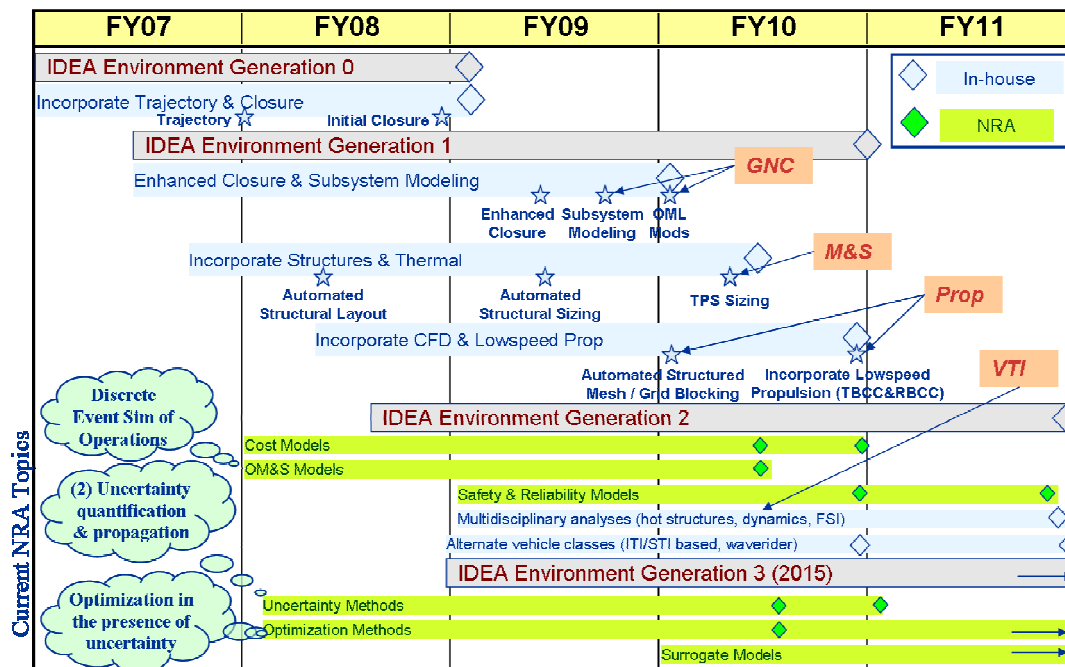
FY07 FY08 FY09 FY10 FY11

In-house

NRA

IDEA Environment Generation 0

Incorporate Trajectory & Closure

Trajectory

Initial Closure

IDEA Environment Generation 1

Enhanced Closure & Subsystem Modeling

GNC

Enhanced Closure

Subsystem Modeling

OML Mods

Incorporate Structures & Thermal

M&S

Automated Structural Layout

Automated Structural Sizing

TPS Sizing

Prop

Incorporate CFD & Lowspeed Prop

Automated Structured Mesh / Grid Blocking

Incorporate Lowspeed Propulsion (TBCC&RBCC)

VTI

Current NRA Topics

Discrete Event Sim of Operations

IDEA Environment Generation 2

Cost Models

OM&S Models

(2) Uncertainty quantification & propagation

Safety & Reliability Models

Multidisciplinary analyses (hot structures, dynamics, FSI)

Alternate vehicle classes (ITI/STI based, waverider)

IDEA Environment Generation 3 (2015)

Optimization in the presence of uncertainty

Uncertainty Methods

Optimization Methods

Surrogate Models